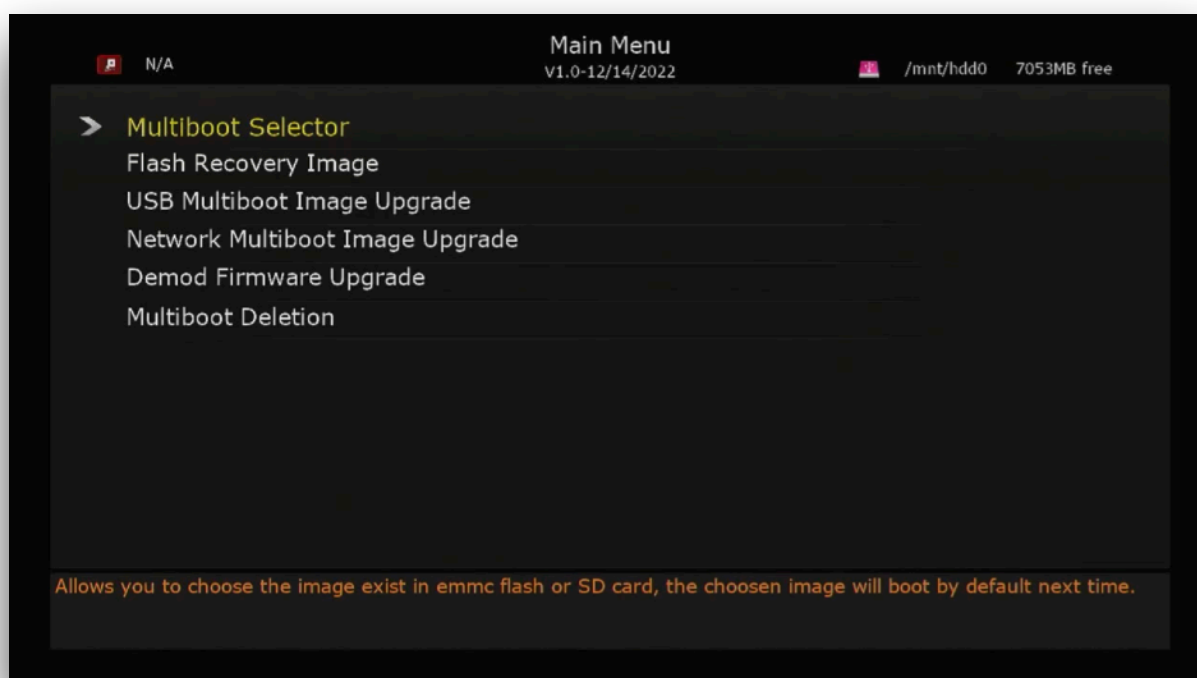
N/A

Main Menu
V1.0-12/14/2022

/mnt/hdd0 7053MB free

Multiboot Selector
Flash Recovery Image
USB Multiboot Image Upgrade
Network Multiboot Image Upgrade
Demod Firmware Upgrade
Multiboot Deletion

Allows you to choose the image exist in emmc flash or SD card, the choosen image will boot by default next time.